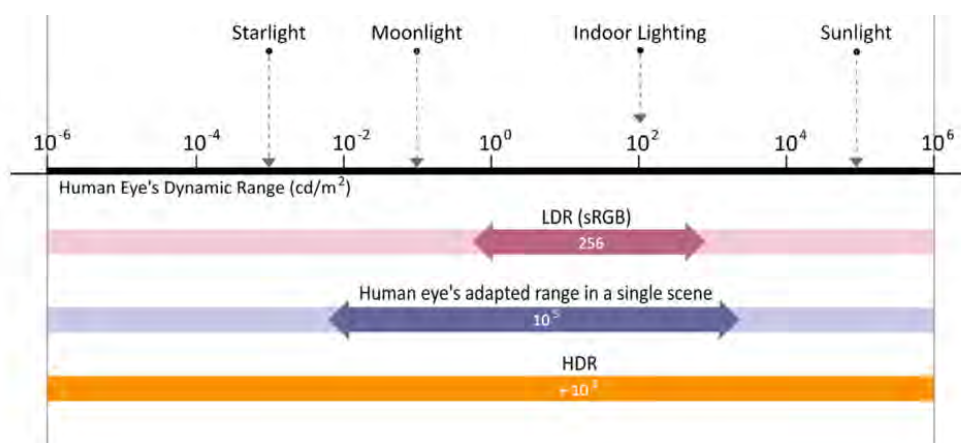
Starlight

Moonlight

Indoor Lighting

Sunlight

$10^{-6}$ $10^{-4}$ $10^{-2}$ $10^{0}$ $10^{2}$ $10^{4}$ $10^{6}$

Human Eye's Dynamic Range (cd/m$^2$)

LDR (sRGB)

256

Human eye's adapted range in a single scene

$10^{5}$

HDR

$\div 10^{3}$